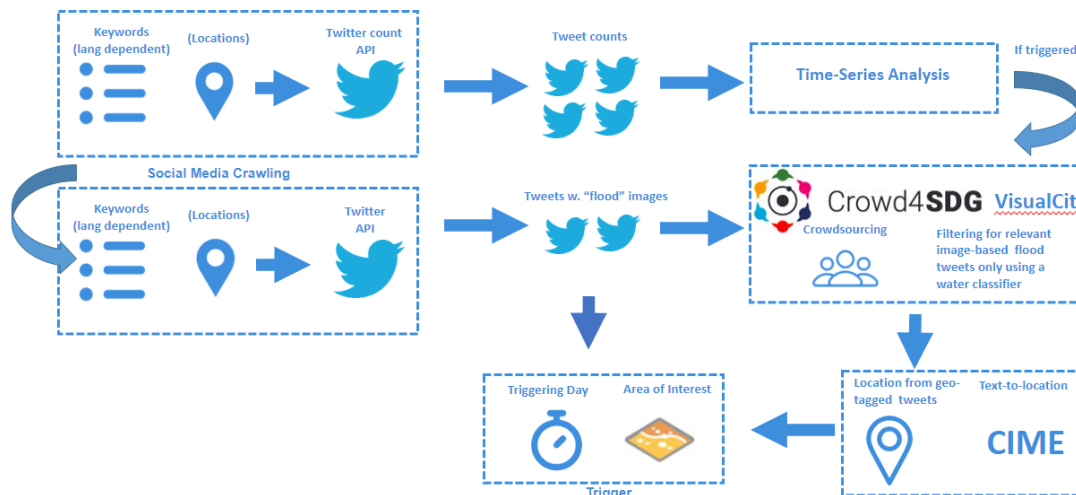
Keywords (lang dependent)

(Locations)

Twitter count API

Tweet counts

Time-Series Analysis

If triggered

Social Media Crawling

Keywords (lang dependent)

(Locations)

Twitter API

Tweets w. "flood" images

Crowd4SDG

VisualCit

Crowdsourcing

Filtering for relevant image-based flood tweets only using a water classifier

Triggering Day

Area of Interest

Trigger

Location from geo-tagged tweets

Text-to-location

CIME